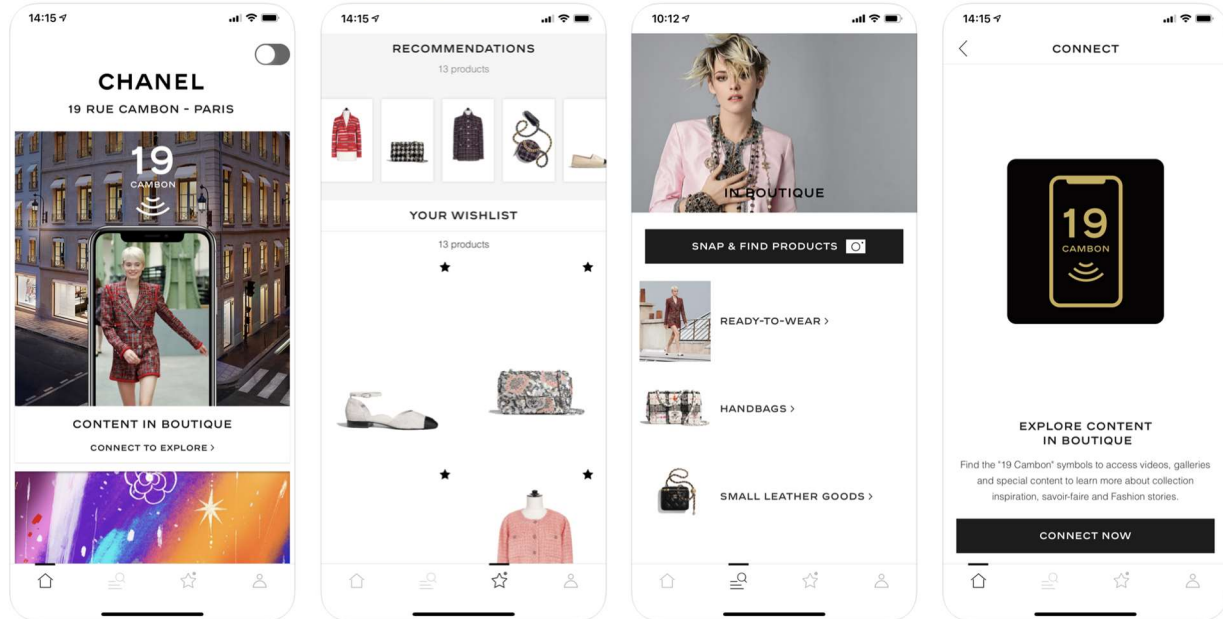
14:15

CHANEL

19 RUE CAMBON - PARIS

19
CAMBON

CONTENT IN BOUTIQUE

CONNECT TO EXPLORE ›

14:15

RECOMMENDATIONS

13 products

YOUR WISHLIST

13 products

10:12

IN BOUTIQUE

SNAP & FIND PRODUCTS

READY-TO-WEAR ›

HANDBAGS ›

SMALL LEATHER GOODS ›

14:15

CONNECT

19
CAMBON

EXPLORE CONTENT
IN BOUTIQUE

Find the "19 Cambon" symbols to access videos, galleries and special content to learn more about collection inspiration, savoir-faire and Fashion stories.

CONNECT NOW